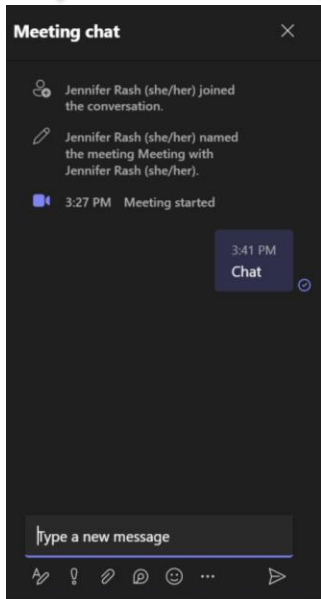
Meeting chat

Jennifer Rash (she/her) joined the conversation.

Jennifer Rash (she/her) named the meeting Meeting with Jennifer Rash (she/her).

3:27 PM Meeting started

3:41 PM
Chat

Type a new message

...